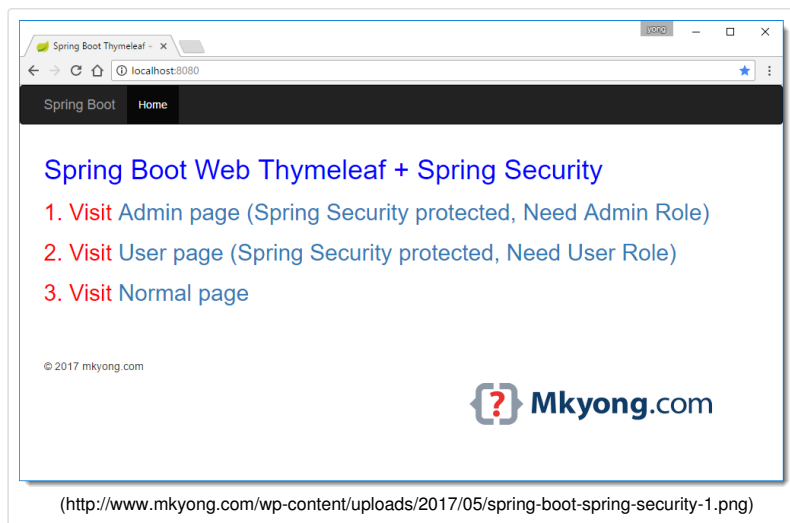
Spring Boot Thymeleaf - ×

yong

localhost:8080

Spring Boot Home

Spring Boot Web Thymeleaf + Spring Security

1. Visit Admin page (Spring Security protected, Need Admin Role)

2. Visit User page (Spring Security protected, Need User Role)

3. Visit Normal page

© 2017 mkyong.com

Mkyong.com

(http://www.mkyong.com/wp-content/uploads/2017/05/spring-boot-spring-security-1.png)